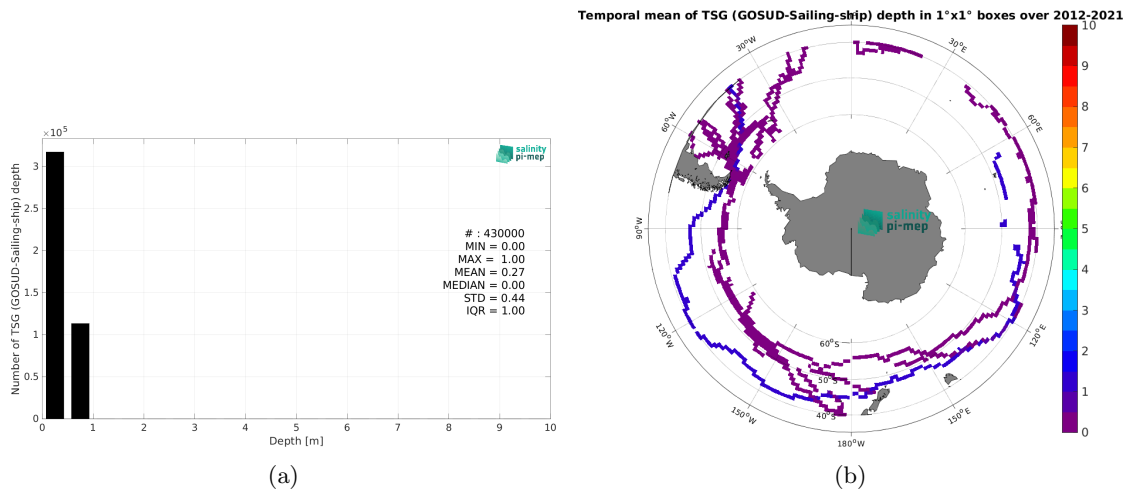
$\times 10^5$
Number of TSG (GOSUD-Sailing-ship) depth
3
2.5
2
1.5
1
0.5
0
0 1 2 3 4 5 6 7 8 9 10
Depth [m]

salinity pi-mep

# : 430000
MIN = 0.00
MAX = 1.00
MEAN = 0.27
MEDIAN = 0.00
STD = 0.44
IQR = 1.00

(a)

Temporal mean of TSG (GOSUD-Sailing-ship) depth in 1°x1° boxes over 2012-2021

30°W
30°E
60°W
60°E
90°W
120°W
120°E
150°W
150°E
180°W
60°S
50°S
40°S

salinity pi-mep

10
9
8
7
6
5
4
3
2
1
0

(b)